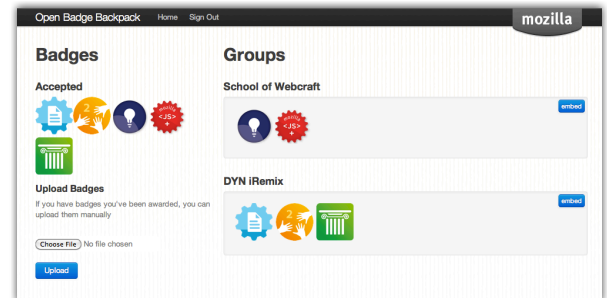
Open Badge Backpack Home Sign Out

mozilla

Badges

Accepted

2

mozilla <JS> +

Upload Badges

If you have badges you've been awarded, you can upload them manually

Choose File No file chosen

Upload

Groups

School of Webcraft

embed

mozilla <JS> +

DYN iRemix

embed

2